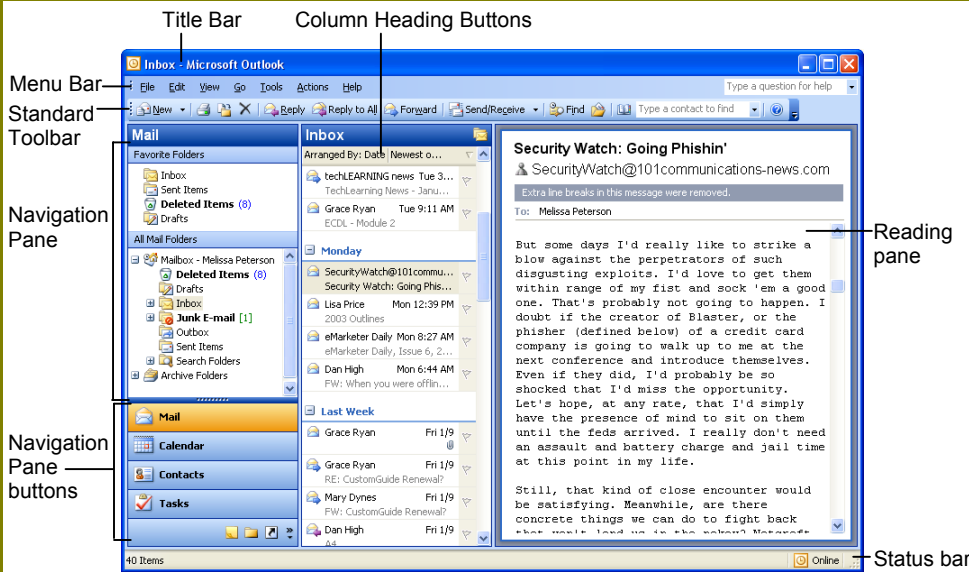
Title Bar

Column Heading Buttons

Menu Bar

Standard Toolbar

Navigation Pane

Navigation Pane buttons

Reading pane

Status bar

Inbox - Microsoft Outlook

File Edit View Go Tools Actions Help

Type a question for help

New Reply Reply to All Forward Send/Receive Find Type a contact to find

Mail

Favorite Folders

Inbox

Sent Items

Deleted Items (8)

Drafts

All Mail Folders

Mailbox - Melissa Peterson

Deleted Items (8)

Drafts

Inbox

Junk E-mail [1]

Outbox

Sent Items

Search Folders

Archive Folders

Mail

Calendar

Contacts

Tasks

Inbox

Arranged By: Date Newest o...

techLEARNING news Tue 3...
TechLearning News - Janu...

Grace Ryan Tue 9:11 AM
ECDL - Module 2

Monday

SecurityWatch@101commu...
Security Watch: Going Phis...

Lisa Price Mon 12:39 PM
2003 Outlines

eMarketer Daily Mon 8:27 AM
eMarketer Daily, Issue 6, 2...

Dan High Mon 6:44 AM
FW: When you were offlin...

Last Week

Grace Ryan Fri 1/9

Grace Ryan Fri 1/9
RE: CustomGuide Renewal?

Mary Dynes Fri 1/9
FW: CustomGuide Renewal?

Dan High Fri 1/9
A4

Security Watch: Going Phishin'

SecurityWatch@101communications-news.com

Extra line breaks in this message were removed.

To: Melissa Peterson

But some days I'd really like to strike a blow against the perpetrators of such disgusting exploits. I'd love to get them within range of my fist and sock 'em a good one. That's probably not going to happen. I doubt if the creator of Blaster, or the phisher (defined below) of a credit card company is going to walk up to me at the next conference and introduce themselves. Even if they did, I'd probably be so shocked that I'd miss the opportunity. Let's hope, at any rate, that I'd simply have the presence of mind to sit on them until the feds arrived. I really don't need an assault and battery charge and jail time at this point in my life.

Still, that kind of close encounter would be satisfying. Meanwhile, are there concrete things we can do to fight back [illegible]

40 Items

Online